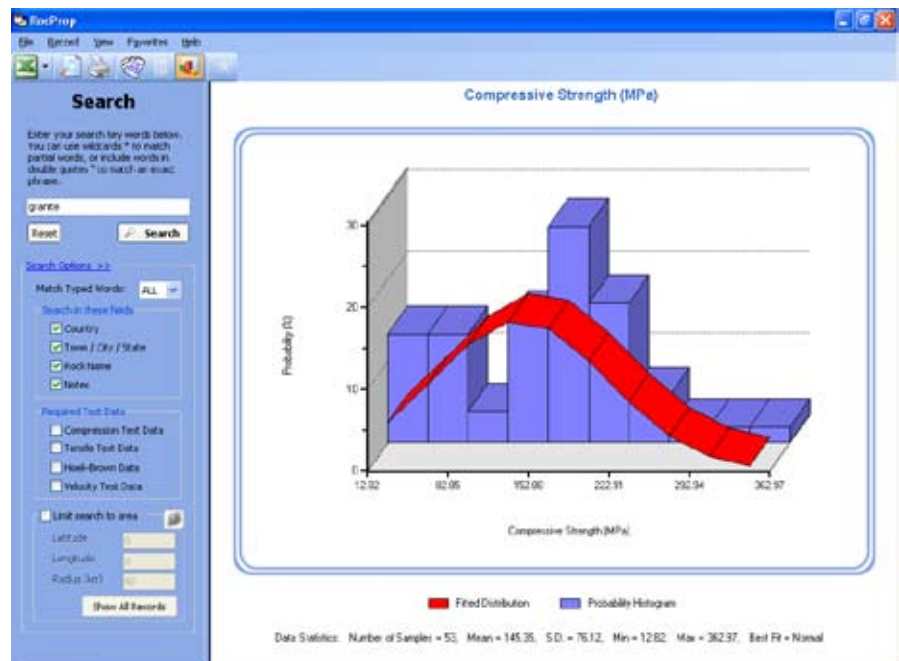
RocProp

File Record View Favorites Help

Search

Enter your search key words below. You can use wildcards * to match partial words, or include words in double quotes " to match an exact phrase.

granite

Reset

Search

Search Options >>

Match Typed Words: ALL

Search in these fields

Country

Town / City / State

Rock Name

Notes

Required Test Data

Compression Test Data

Tensile Test Data

Hoek-Brown Data

Velocity Test Data

Limit search to area

Latitude

Longitude

Radius (km)

Show All Records

Compressive Strength (MPa)

30

20

10

0

Probability (%)

12.82

82.85

152.88

222.91

292.94

362.97

Compressive Strength (MPa)

Fitted Distribution

Probability Histogram

Data Statistics: Number of Samples = 53, Mean = 145.35, S.D. = 76.12, Min = 12.82, Max = 362.97, Best Fit = Normal